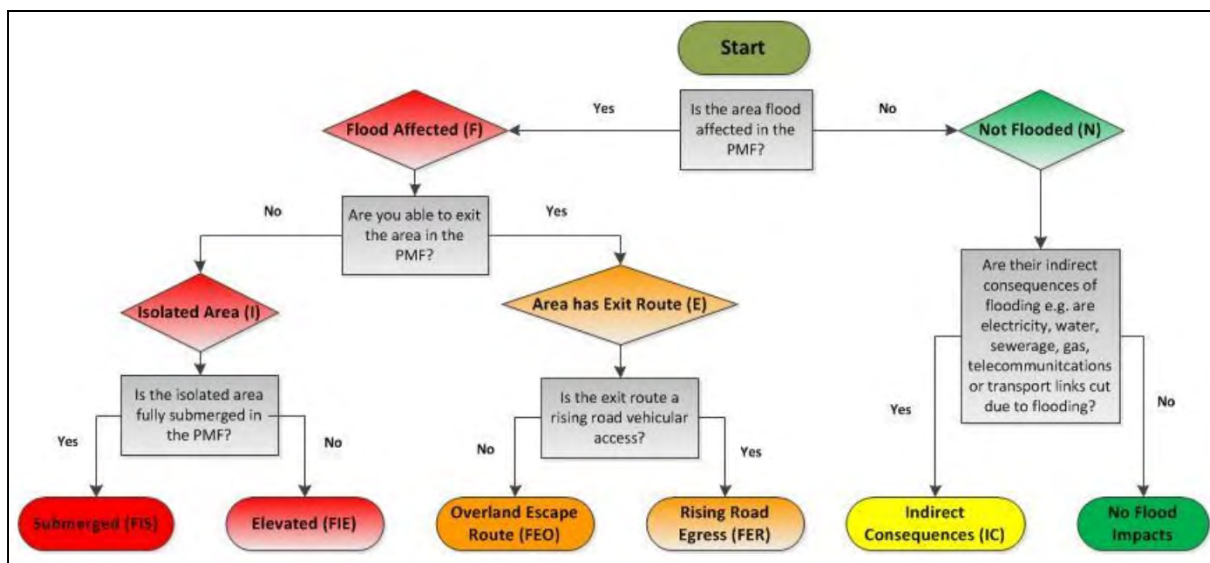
Start

Is the area flood affected in the PMF?

Yes

No

Flood Affected (F)

Not Flooded (N)

Are you able to exit the area in the PMF?

No

Yes

Isolated Area (I)

Area has Exit Route (E)

Is the isolated area fully submerged in the PMF?

Yes

No

Submerged (FIS)

Elevated (FIE)

Is the exit route a rising road vehicular access?

No

Yes

Overland Escape Route (FEO)

Rising Road Egress (FER)

Are their indirect consequences of flooding e.g. are electricity, water, sewerage, gas, telecommunitcations or transport links cut due to flooding?

Yes

No

Indirect Consequences (IC)

No Flood Impacts